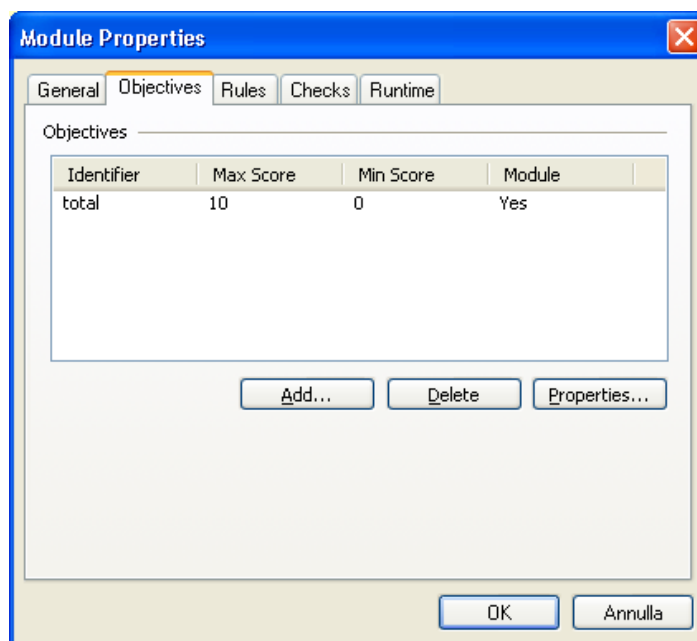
Module Properties

General | Objectives | Rules | Checks | Runtime

Objectives

| Identifier | Max Score | Min Score | Module |
|---|---|---|---|
| total | 10 | 0 | Yes |

Add... Delete Properties...

OK Annulla